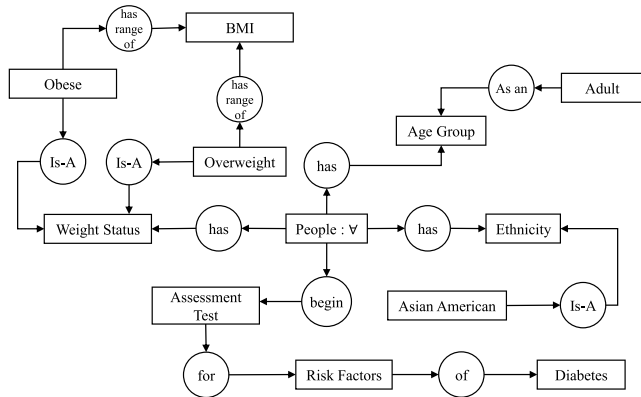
has range of

BMI

Obese

As an

Adult

has range of

Age Group

Is-A

Is-A

Overweight

has

Weight Status

has

People : ∀

has

Ethnicity

Assessment Test

begin

Asian American

Is-A

for

Risk Factors

of

Diabetes